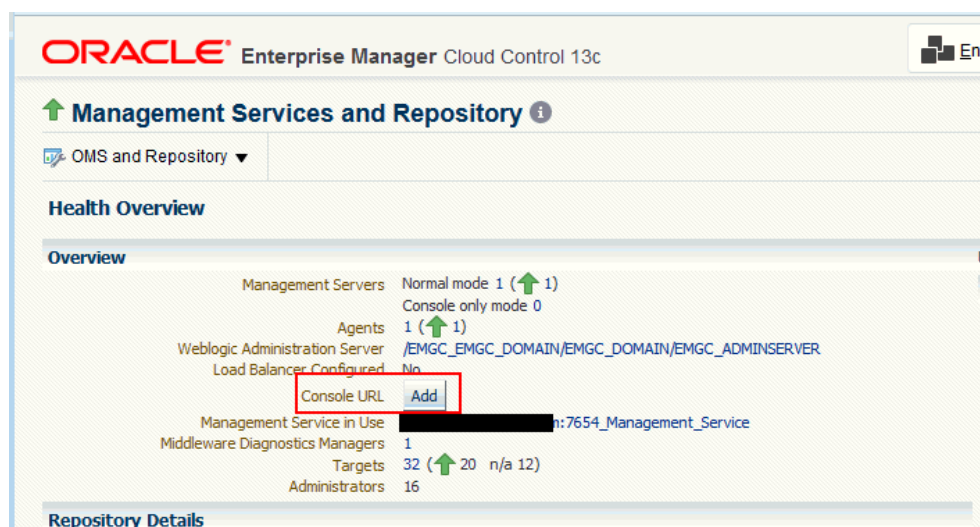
ORACLE® Enterprise Manager Cloud Control 13c

En

Management Services and Repository

OMS and Repository

Health Overview

Overview

Management Servers Normal mode 1 ( 1)
Console only mode 0
Agents 1 ( 1)
Weblogic Administration Server /EMGC_EMGC_DOMAIN/EMGC_DOMAIN/EMGC_ADMINSERVER
Load Balancer Configured No
Console URL Add
Management Service in Use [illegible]n:7654_Management_Service
Middleware Diagnostics Managers 1
Targets 32 ( 20 n/a 12)
Administrators 16

Repository Details